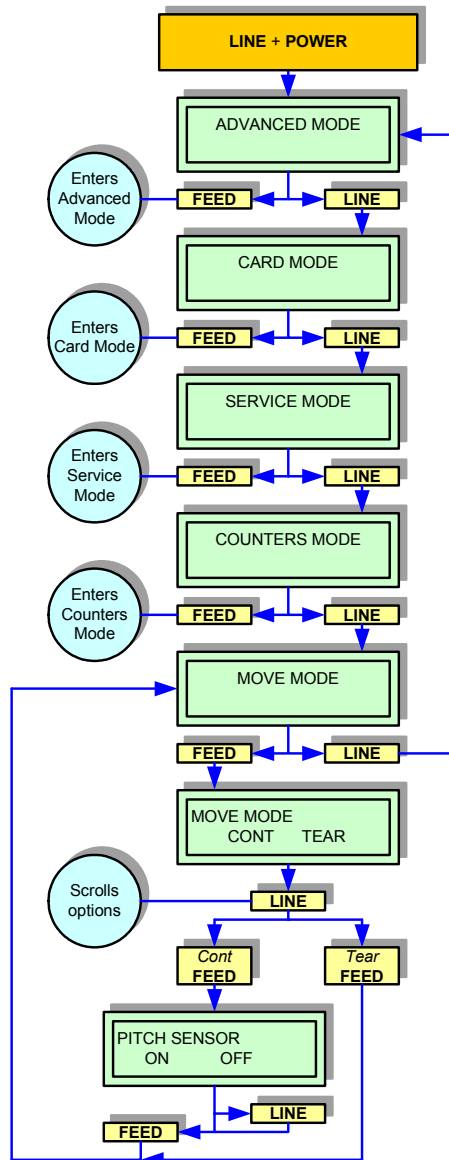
LINE + POWER

ADVANCED MODE

Enters Advanced Mode

FEED

LINE

CARD MODE

Enters Card Mode

FEED

LINE

SERVICE MODE

Enters Service Mode

FEED

LINE

COUNTERS MODE

Enters Counters Mode

FEED

LINE

MOVE MODE

FEED

LINE

MOVE MODE
CONT TEAR

Scrolls options

LINE

Cont
FEED

Tear
FEED

PITCH SENSOR
ON OFF

LINE

FEED